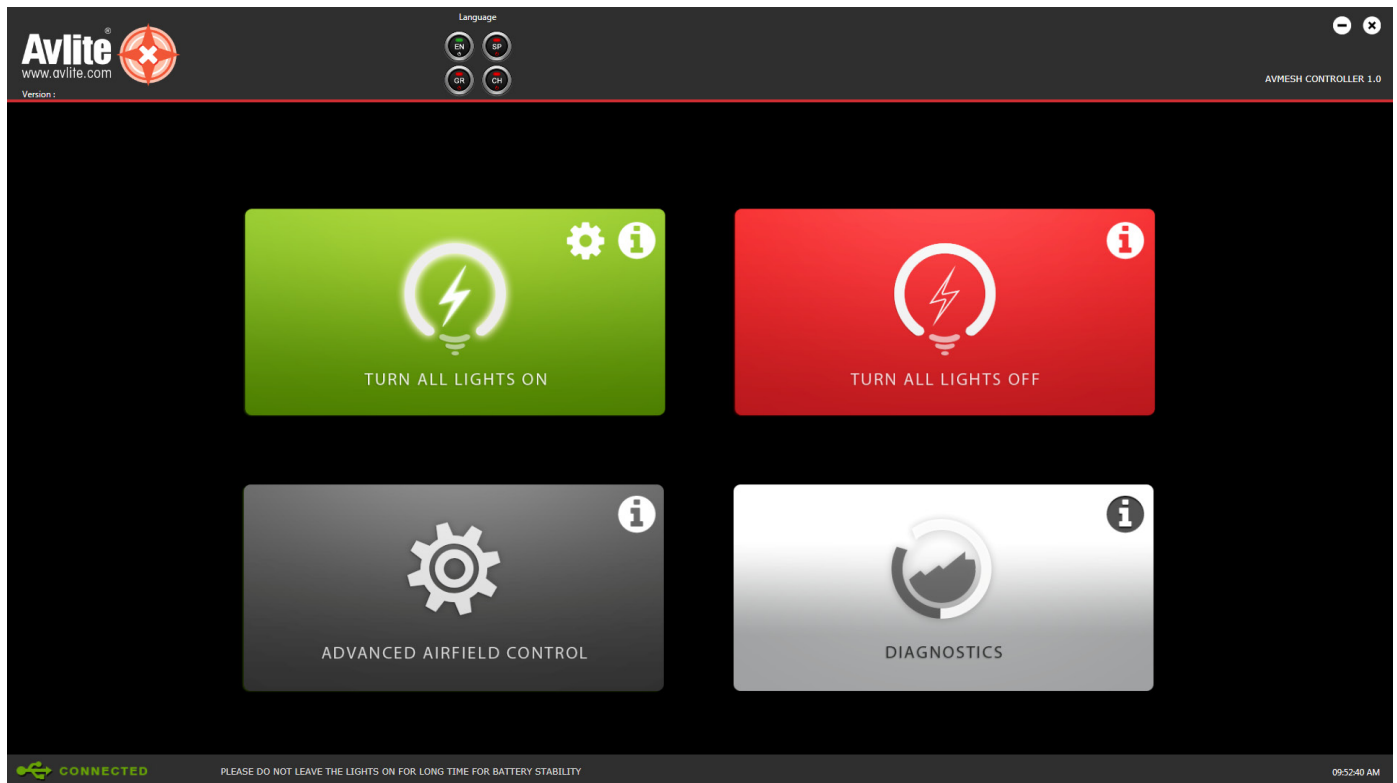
Avlite®
www.avlite.com
Version :

Language
EN
SP
GR
CH

AVMESH CONTROLLER 1.0

TURN ALL LIGHTS ON

TURN ALL LIGHTS OFF

ADVANCED AIRFIELD CONTROL

DIAGNOSTICS

CONNECTED

PLEASE DO NOT LEAVE THE LIGHTS ON FOR LONG TIME FOR BATTERY STABILITY

09:52:40 AM